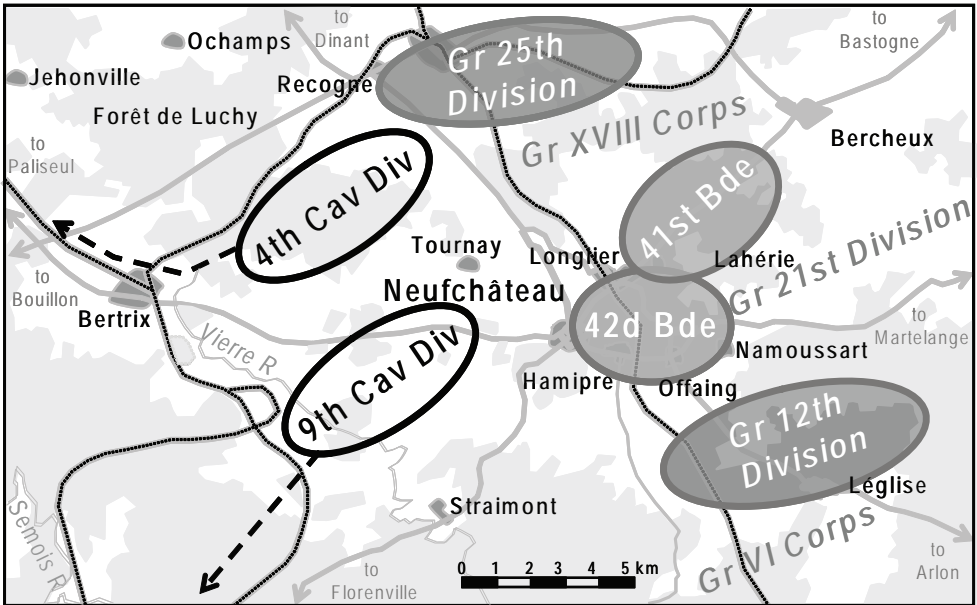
to Dinant

to Bastogne

Ochamps

Jehonville

Recogne

Gr 25th Division

Forêt de Luchy

Gr XVIII Corps

Bercheux

to Paliseul

4th Cav Div

41st Bde

Gr 21st Division

Tournay

Longlier

Lahérie

to Bouillon

Bertrix

Neufchâteau

42d Bde

to Martelange

Vierre R

9th Cav Div

Namoussart

Hamipre

Offaing

Gr 12th Division

Léglise

Straimont

Semois R

Gr VI Corps

to Florenville

0 1 2 3 4 5 km

to Arlon